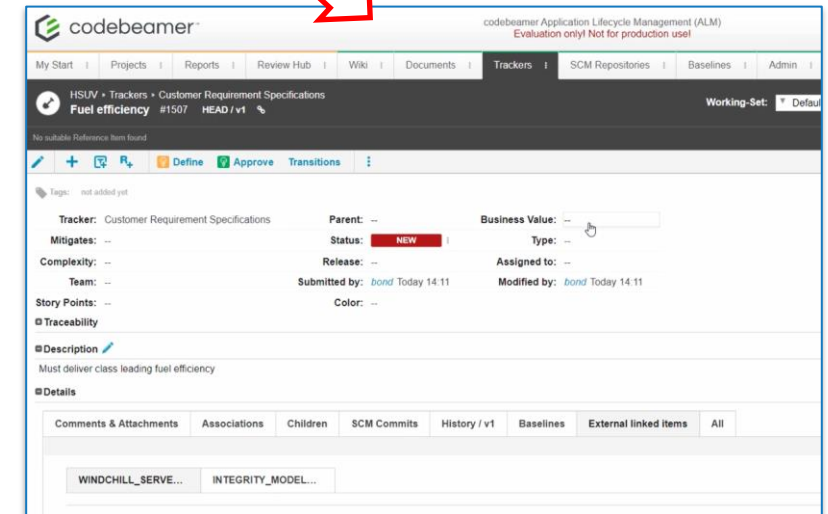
codebeamer

codebeamer Application Lifecycle Management (ALM)
Evaluation only! Not for production use!

My Start | Projects | Reports | Review Hub | Wiki | Documents | Trackers | SCM Repositories | Baselines | Admin

HSUV › Trackers › Customer Requirement Specifications
Fuel efficiency #1507 HEAD / v1

Working-Set: Defaul

No suitable Reference Item found

Define Approve Transitions

Tags: not added yet

Tracker: Customer Requirement Specifications
Parent: --
Business Value: --
Mitigates: --
Status: NEW
Type: --
Complexity: --
Release: --
Assigned to: --
Team: --
Submitted by: bond Today 14:11
Modified by: bond Today 14:11
Story Points: --
Color: --

Traceability

Description

Must deliver class leading fuel efficiency

Details

| Comments & Attachments | Associations | Children | SCM Commits | History / v1 | Baselines | External linked items | All |
|---|---|---|---|---|---|---|---|

| WINDCHILL_SERVE... | INTEGRITY_MODEL... |
|---|---|